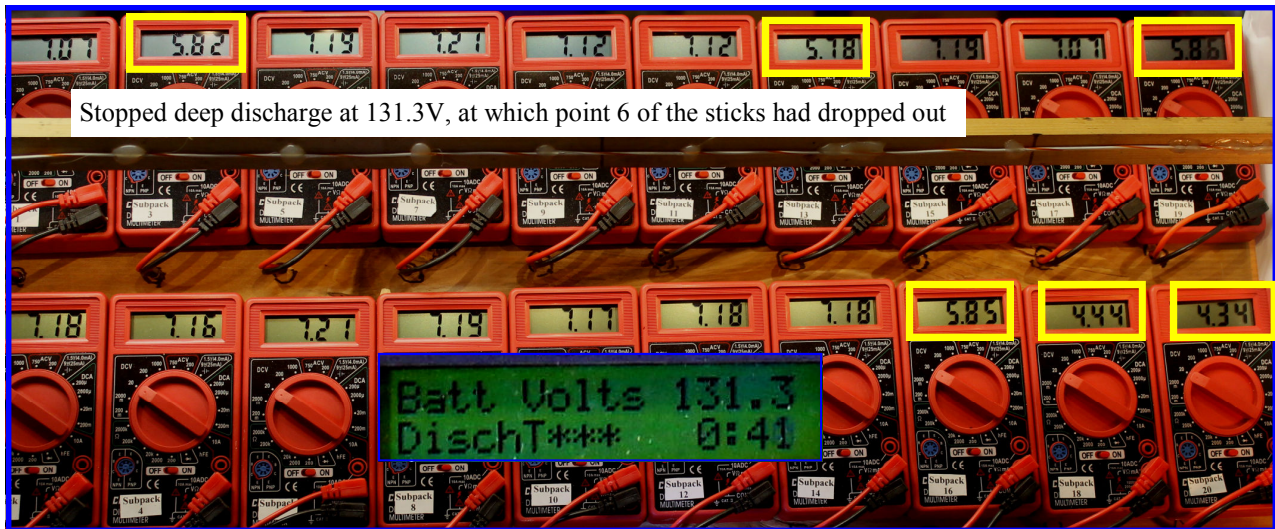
7.07
5.82
7.19
7.21
7.12
7.12
5.78
7.19
7.07
5.86

Stopped deep discharge at 131.3V, at which point 6 of the sticks had dropped out

Subpack 3
Subpack 5
Subpack 7
Subpack 9
Subpack 11
Subpack 13
Subpack 15
Subpack 17
Subpack 19

7.18
7.16
7.21
7.19
7.17
7.18
7.18
5.85
4.44
4.34

Batt Volts 131.3
DischT*** 0:41

Subpack 4
Subpack 8
Subpack 10
Subpack 12
Subpack 14
Subpack 16
Subpack 18
Subpack 20